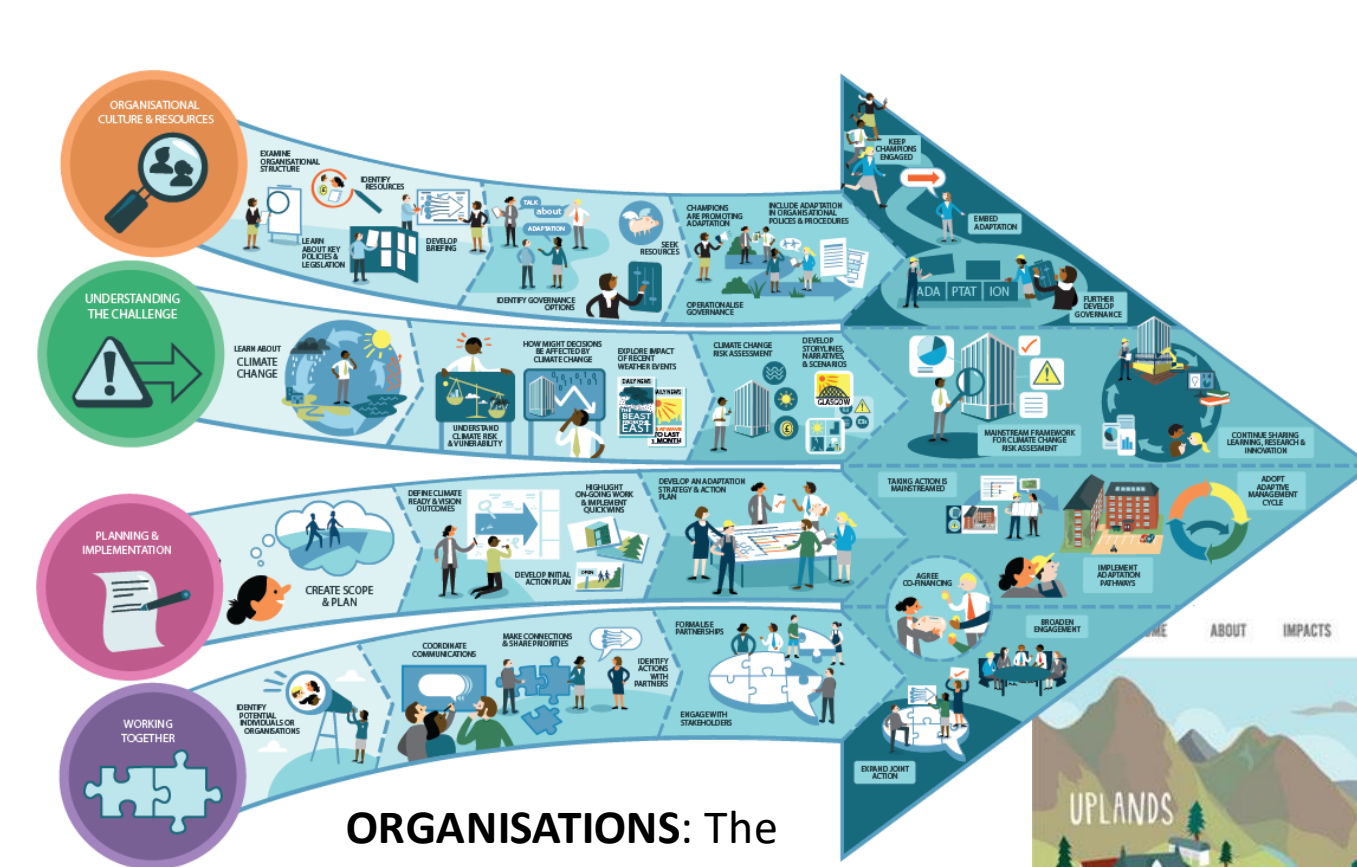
ORGANISATIONAL CULTURE & RESOURCES

EXAMINE ORGANISATIONAL STRUCTURE

IDENTIFY RESOURCES

LEARN ABOUT KEY POLICIES & LEGISLATION

DEVELOP BRIEFING

TALK about ADAPTATION

IDENTIFY GOVERNANCE OPTIONS

SEEK RESOURCES

CHAMPIONS ARE PROMOTING ADAPTATION

INCLUDE ADAPTATION IN ORGANISATIONAL POLICIES & PROCEDURES

OPERATIONALISE GOVERNANCE

KEEP CHAMPIONS ENGAGED

EMBED ADAPTATION

ADA PTAT ION

FURTHER DEVELOP GOVERNANCE

UNDERSTANDING THE CHALLENGE

LEARN ABOUT CLIMATE CHANGE

UNDERSTAND CLIMATE RISK & VULNERABILITY

HOW MIGHT DECISIONS BE AFFECTED BY CLIMATE CHANGE

EXPLORE IMPACT OF RECENT WEATHER EVENTS

DAILY NEWS

THE BEAST FROM THE EAST

DAILY NEWS

HEATWAVE TO LAST 1 MONTH

CLIMATE CHANGE RISK ASSESSMENT

DEVELOP STORYLINES, NARRATIVES, & SCENARIOS

GLASGOW

MAINSTREAM FRAMEWORK FOR CLIMATE CHANGE RISK ASSESMENT

CONTINUE SHARING LEARNING, RESEARCH & INNOVATION

PLANNING & IMPLEMENTATION

CREATE SCOPE & PLAN

DEFINE CLIMATE READY & VISION OUTCOMES

DEVELOP INITIAL ACTION PLAN

HIGHLIGHT ON-GOING WORK & IMPLEMENT QUICKWINS

OPEN

DEVELOP AN ADAPTATION STRATEGY & ACTION PLAN

TAKING ACTION IS MAINSTREAMED

IMPLEMENT ADAPTATION PATHWAYS

ADOPT ADAPTIVE MANAGEMENT CYCLE

WORKING TOGETHER

IDENTIFY POTENTIAL INDIVIDUALS OR ORGANISATIONS

COORDINATE COMMUNICATIONS

MAKE CONNECTIONS & SHARE PRIORITIES

IDENTIFY ACTIONS WITH PARTNERS

FORMALISE PARTNERSHIPS

ENGAGE WITH STAKEHOLDERS

AGREE CO-FINANCING

BROADEN ENGAGEMENT

EXPAND JOINT ACTION

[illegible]ME ABOUT IMPACTS

UPLANDS

ORGANISATIONS: The